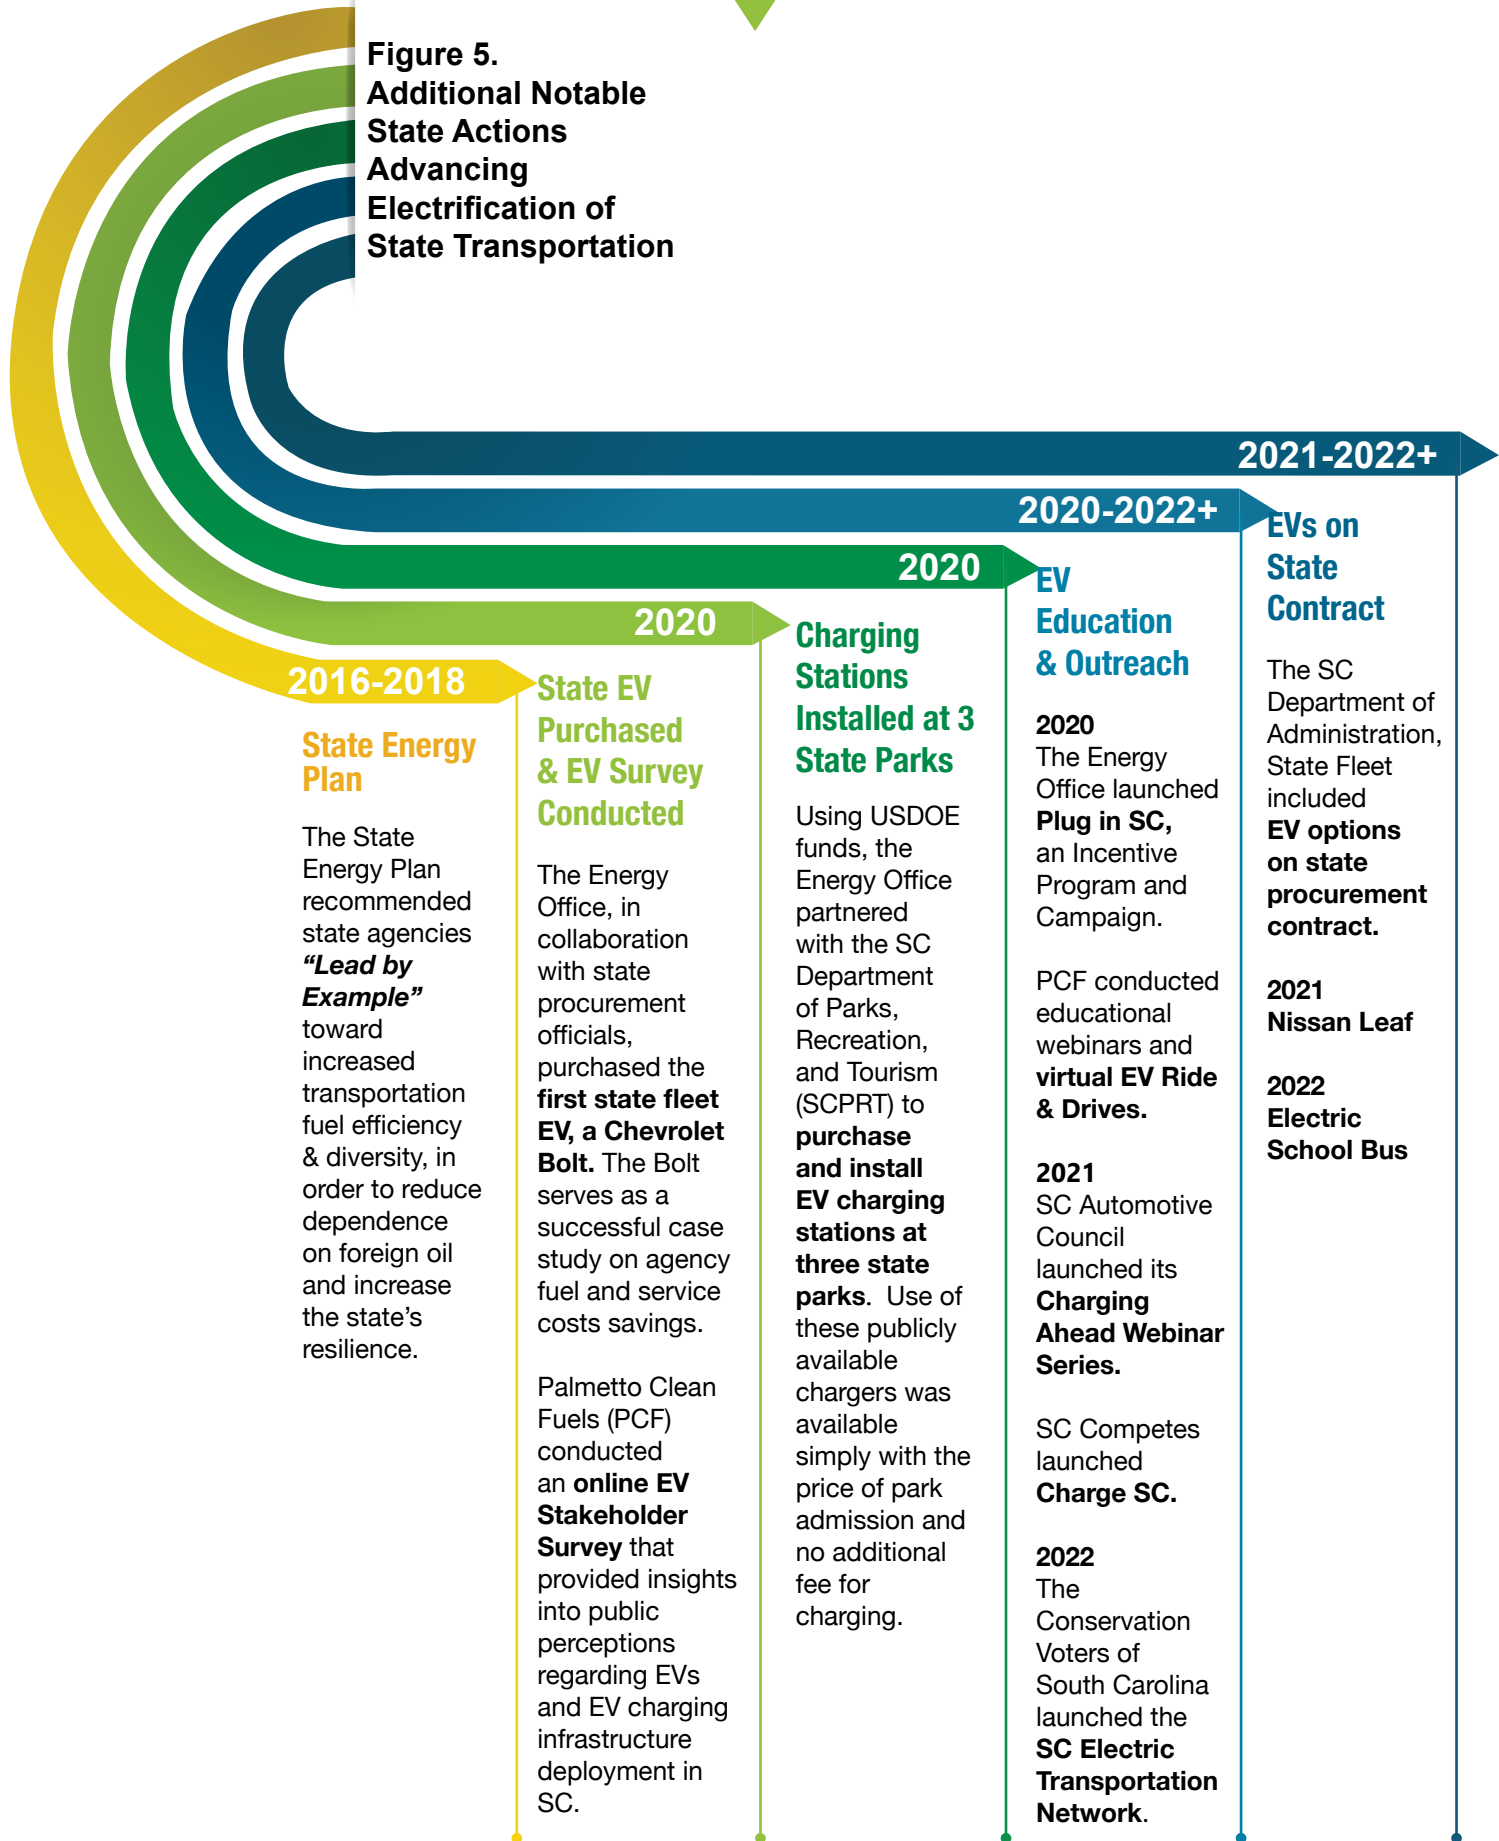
Figure 5.
Additional Notable State Actions Advancing Electrification of State Transportation

2021-2022+

2020-2022+

2020

2020

2016-2018

State Energy Plan

The State Energy Plan recommended state agencies *“Lead by Example”* toward increased transportation fuel efficiency & diversity, in order to reduce dependence on foreign oil and increase the state’s resilience.

State EV Purchased & EV Survey Conducted

The Energy Office, in collaboration with state procurement officials, purchased the **first state fleet EV, a Chevrolet Bolt.** The Bolt serves as a successful case study on agency fuel and service costs savings.

Palmetto Clean Fuels (PCF) conducted an **online EV Stakeholder Survey** that provided insights into public perceptions regarding EVs and EV charging infrastructure deployment in SC.

Charging Stations Installed at 3 State Parks

Using USDOE funds, the Energy Office partnered with the SC Department of Parks, Recreation, and Tourism (SCPRT) to **purchase and install EV charging stations at three state parks.** Use of these publicly available chargers was available simply with the price of park admission and no additional fee for charging.

EV Education & Outreach

**2020**
The Energy Office launched **Plug in SC,** an Incentive Program and Campaign.

PCF conducted educational webinars and **virtual EV Ride & Drives.**

**2021**
SC Automotive Council launched its **Charging Ahead Webinar Series.**

SC Competes launched **Charge SC.**

**2022**
The Conservation Voters of South Carolina launched the **SC Electric Transportation Network.**

EVs on State Contract

The SC Department of Administration, State Fleet included **EV options on state procurement contract.**

**2021**
**Nissan Leaf**

**2022**
**Electric School Bus**